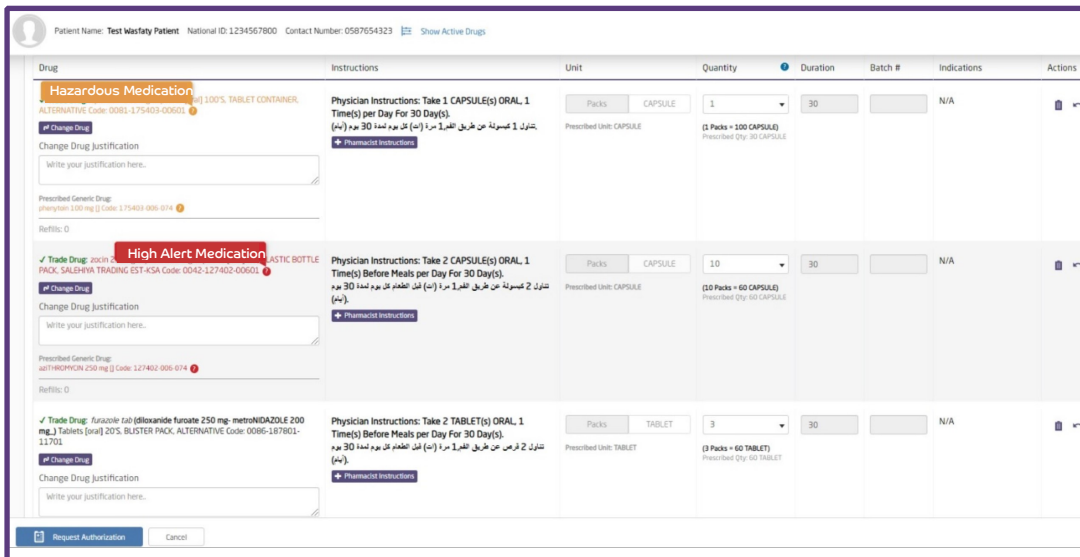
Patient Name: Test Wasfaty Patient National ID: 1234567800 Contact Number: 0587654323 Show Active Drugs

| Drug | Instructions | Unit | Quantity | Duration | Batch # | Indications | Actions |
|---|---|---|---|---|---|---|---|
| Hazardous Medication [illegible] al] 100'S, TABLET CONTAINER, ALTERNATIVE Code: 0081-175403-00601 ? Change Drug Change Drug Justification Write your justification here.. Prescribed Generic Drug: phenytoin 100 mg [] Code: 175403-006-074 ? Refills: 0 | Physician Instructions: Take 1 CAPSULE(s) ORAL, 1 Time(s) per Day For 30 Day(s). تناول 1 كبسولة عن طريق الفم 1 مرة (أت) كل يوم لمدة 30 يوم (أيام) + Pharmacist Instructions | Packs CAPSULE Prescribed Unit: CAPSULE | 1 (1 Packs = 100 CAPSULE) Prescribed Qty: 30 CAPSULE | 30 | | N/A | |
| ✓ Trade Drug: zocin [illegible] High Alert Medication LASTIC BOTTLE PACK, SALEHIYA TRADING EST-KSA Code: 0042-127402-00601 ? Change Drug Change Drug Justification Write your justification here.. Prescribed Generic Drug: aziTHROMYCIN 250 mg [] Code: 127402-006-074 ? Refills: 0 | Physician Instructions: Take 2 CAPSULE(s) ORAL, 1 Time(s) Before Meals per Day For 30 Day(s). تناول 2 كبسولة عن طريق الفم 1 مرة (أت) قبل الطعام كل يوم لمدة 30 يوم (أيام). + Pharmacist Instructions | Packs CAPSULE Prescribed Unit: CAPSULE | 10 (10 Packs = 60 CAPSULE) Prescribed Qty: 60 CAPSULE | 30 | | N/A | |
| ✓ Trade Drug: furazole tab (diloxanide furoate 250 mg- metroNIDAZOLE 200 mg_) Tablets [oral] 20'S, BLISTER PACK, ALTERNATIVE Code: 0086-187801-11701 Change Drug Change Drug Justification Write your justification here.. | Physician Instructions: Take 2 TABLET(s) ORAL, 1 Time(s) Before Meals per Day For 30 Day(s). تناول 2 قرص عن طريق الفم 1 مرة (أت) قبل الطعام كل يوم لمدة 30 يوم (أيام). + Pharmacist Instructions | Packs TABLET Prescribed Unit: TABLET | 3 (3 Packs = 60 TABLET) Prescribed Qty: 60 TABLET | 30 | | N/A | |

Request Authorization Cancel